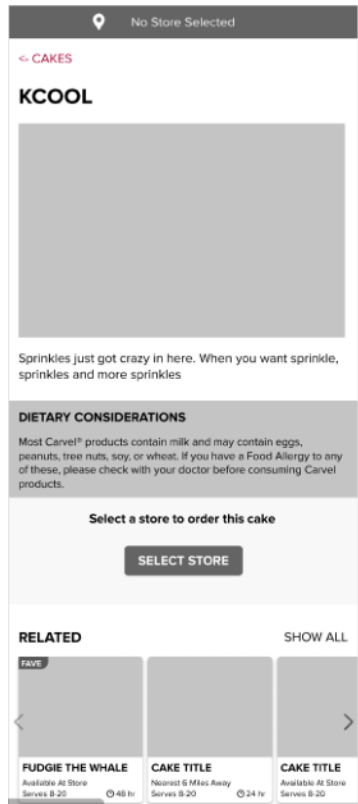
No Store Selected

< CAKES

KCOOL

Sprinkles just got crazy in here. When you want sprinkle, sprinkles and more sprinkles

DIETARY CONSIDERATIONS

Most Carvel® products contain milk and may contain eggs, peanuts, tree nuts, soy, or wheat. If you have a Food Allergy to any of these, please check with your doctor before consuming Carvel products.

Select a store to order this cake

SELECT STORE

RELATED

SHOW ALL

FAVE

FUDGIE THE WHALE
Available At Store
Serves 8-20
48 hr

CAKE TITLE
Nearest 6 Miles Away
Serves 8-20
24 hr

CAKE TITLE
Available At Store
Serves 8-20